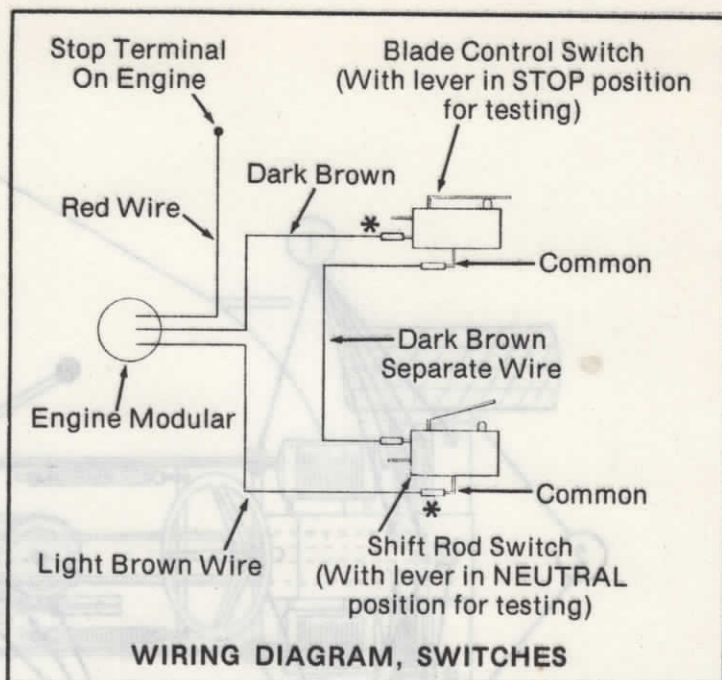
Stop Terminal On Engine

Blade Control Switch (With lever in STOP position for testing)

Dark Brown

Red Wire

*

Common

Dark Brown Separate Wire

Engine Modular

Common

*

Light Brown Wire

Shift Rod Switch (With lever in NEUTRAL position for testing)

WIRING DIAGRAM, SWITCHES